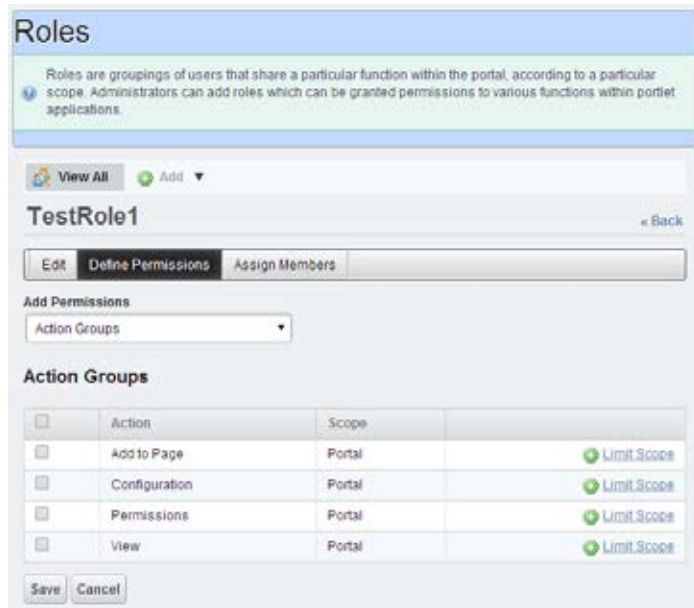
Roles

Roles are groupings of users that share a particular function within the portal, according to a particular scope. Administrators can add roles which can be granted permissions to various functions within portlet applications.

View All Add ▼

TestRole1

« Back

Edit Define Permissions Assign Members

Add Permissions

Action Groups

Action Groups

| | Action | Scope | |
|---|---|---|---|
| | Add to Page | Portal | Limit Scope |
| | Configuration | Portal | Limit Scope |
| | Permissions | Portal | Limit Scope |
| | View | Portal | Limit Scope |

Save Cancel